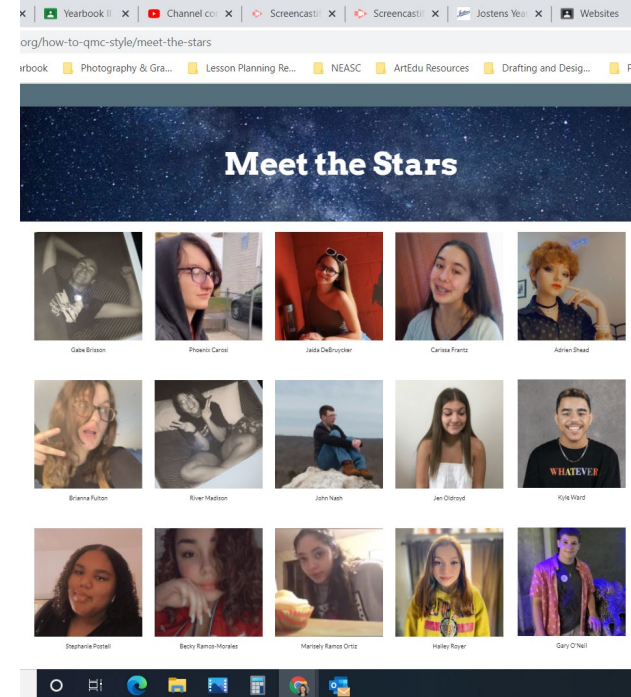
Yearbook li ×
Channel co ×
Screencasti ×
Screencasti ×
Jostens Year ×
Websites

org/how-to-qmc-style/meet-the-stars

arbook
Photography & Gra...
Lesson Planning Re...
NEASC
ArtEdu Resources
Drafting and Desig...

Meet the Stars

Gabe Brisson
Phoenix Carosi
Jaida DeBruycker
Carissa Frantz
Adrien Shead

Brianna Fulton
River Madison
John Nash
Jen Oldroyd
WHATEVER
Kyle Ward

Stephanie Postell
Becky Ramos-Morales
Marisely Ramos Ortiz
Hailey Royer
Gary O'Neill